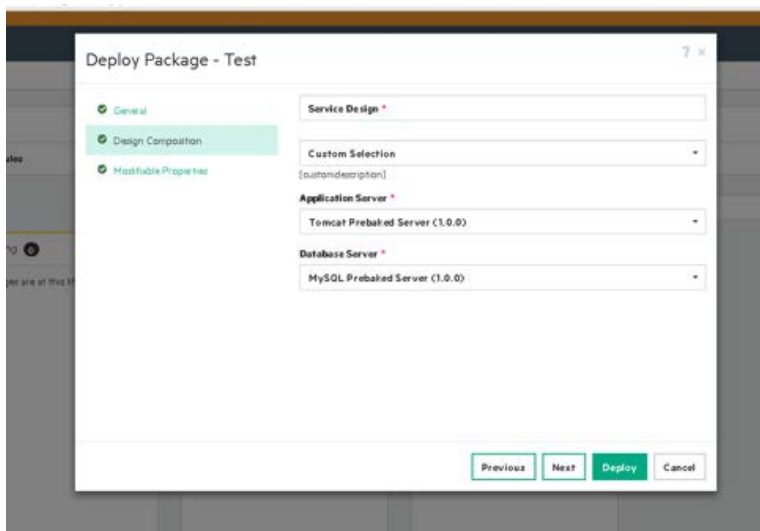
Deploy Package - Test

? ×

General

Design Composition

Modifiable Properties

Service Design *

Custom Selection

[customdescription]

Application Server *

Tomcat Prebaked Server (1.0.0)

Database Server *

MySQL Prebaked Server (1.0.0)

Previous

Next

Deploy

Cancel

ates

ng 0

ges are at this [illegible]